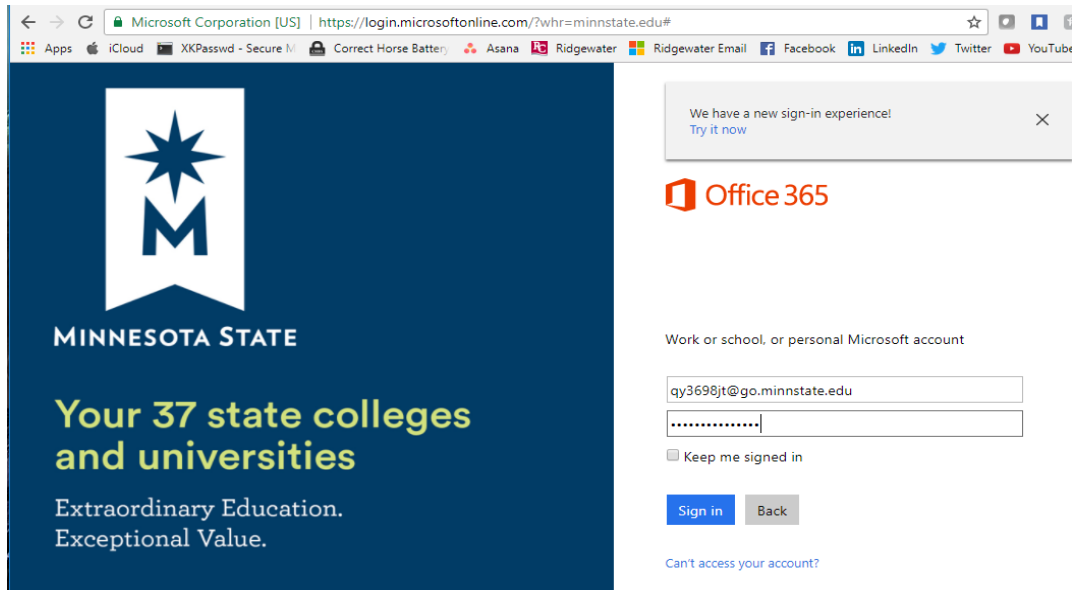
Microsoft Corporation [US] | https://login.microsoftonline.com/?whr=minnstate.edu#

Apps iCloud XKPasswd - Secure M Correct Horse Battery Asana Ridgewater Ridgewater Email Facebook LinkedIn Twitter YouTube

MINNESOTA STATE

Your 37 state colleges and universities

Extraordinary Education. Exceptional Value.

We have a new sign-in experience!
Try it now

Office 365

Work or school, or personal Microsoft account

qy3698jt@go.minnstate.edu

•••••••••••••••

Keep me signed in

Sign in Back

Can't access your account?